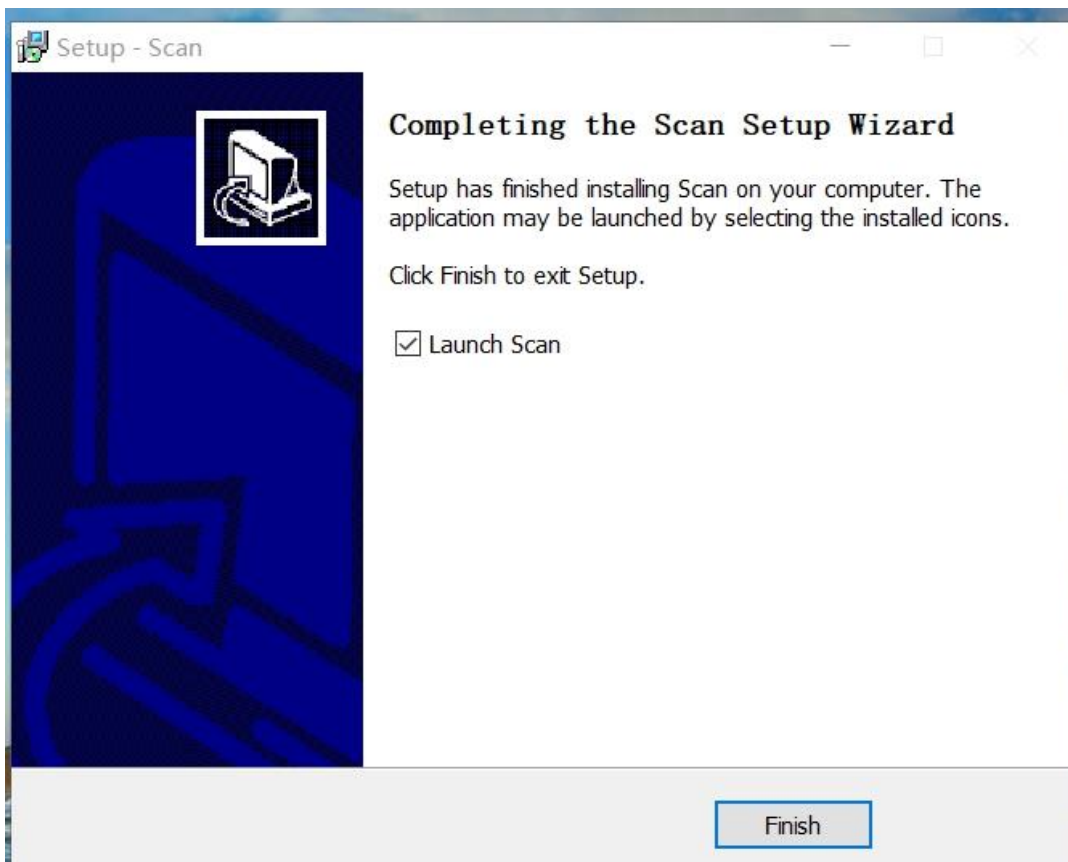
Setup - Scan

Completing the Scan Setup Wizard

Setup has finished installing Scan on your computer. The application may be launched by selecting the installed icons.

Click Finish to exit Setup.

Launch Scan

Finish